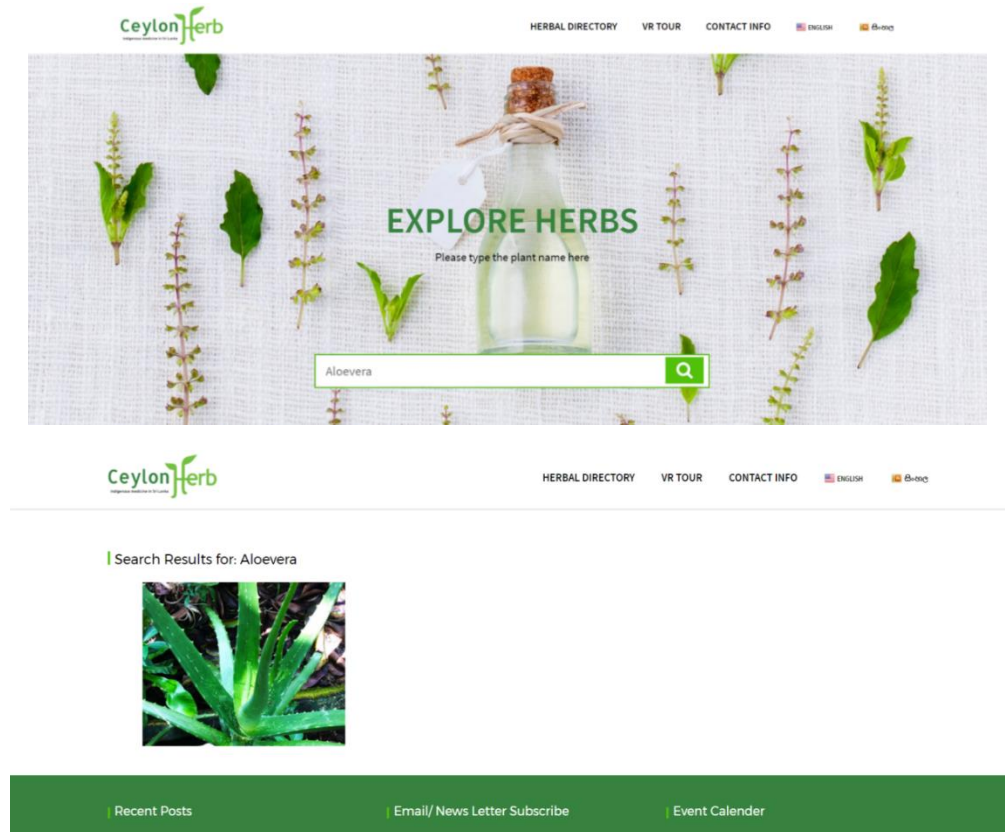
CeylonHerb
Indigenous medicine in Sri Lanka

HERBAL DIRECTORY VR TOUR CONTACT INFO ENGLISH සිංහල

EXPLORE HERBS

Please type the plant name here

Aloevera

CeylonHerb
Indigenous medicine in Sri Lanka

HERBAL DIRECTORY VR TOUR CONTACT INFO ENGLISH සිංහල

Search Results for: Aloevera

Recent Posts

Email/ News Letter Subscribe

Event Calender